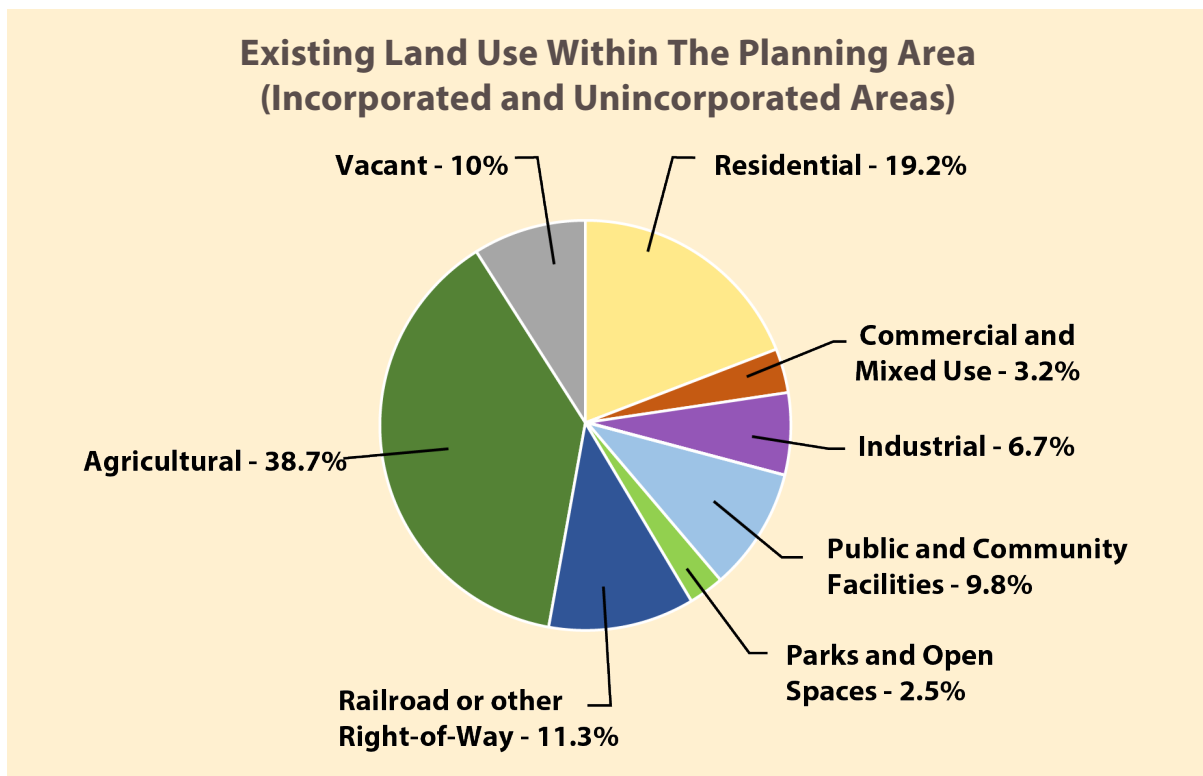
Existing Land Use Within The Planning Area
(Incorporated and Unincorporated Areas)

Vacant - 10%

Residential - 19.2%

Commercial and Mixed Use - 3.2%

Industrial - 6.7%

Public and Community Facilities - 9.8%

Parks and Open Spaces - 2.5%

Railroad or other Right-of-Way - 11.3%

Agricultural - 38.7%